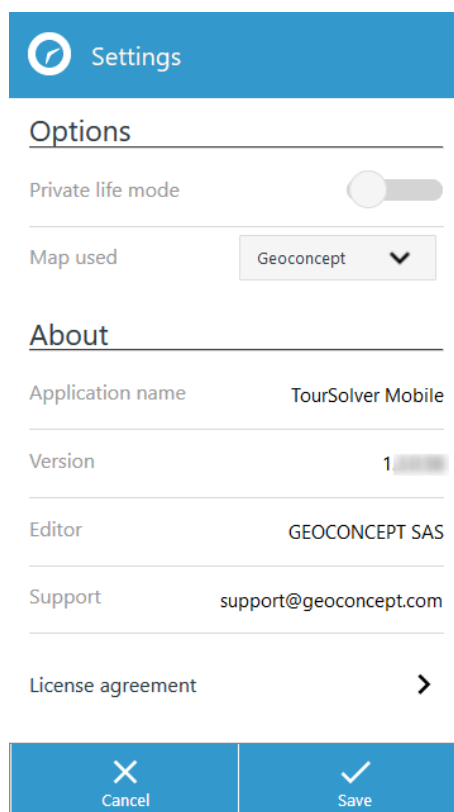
Settings

Options

Private life mode

Map used Geoconcept

About

Application name TourSolver Mobile

Version 1.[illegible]

Editor GEOCONCEPT SAS

Support support@geoconcept.com

License agreement

Cancel

Save